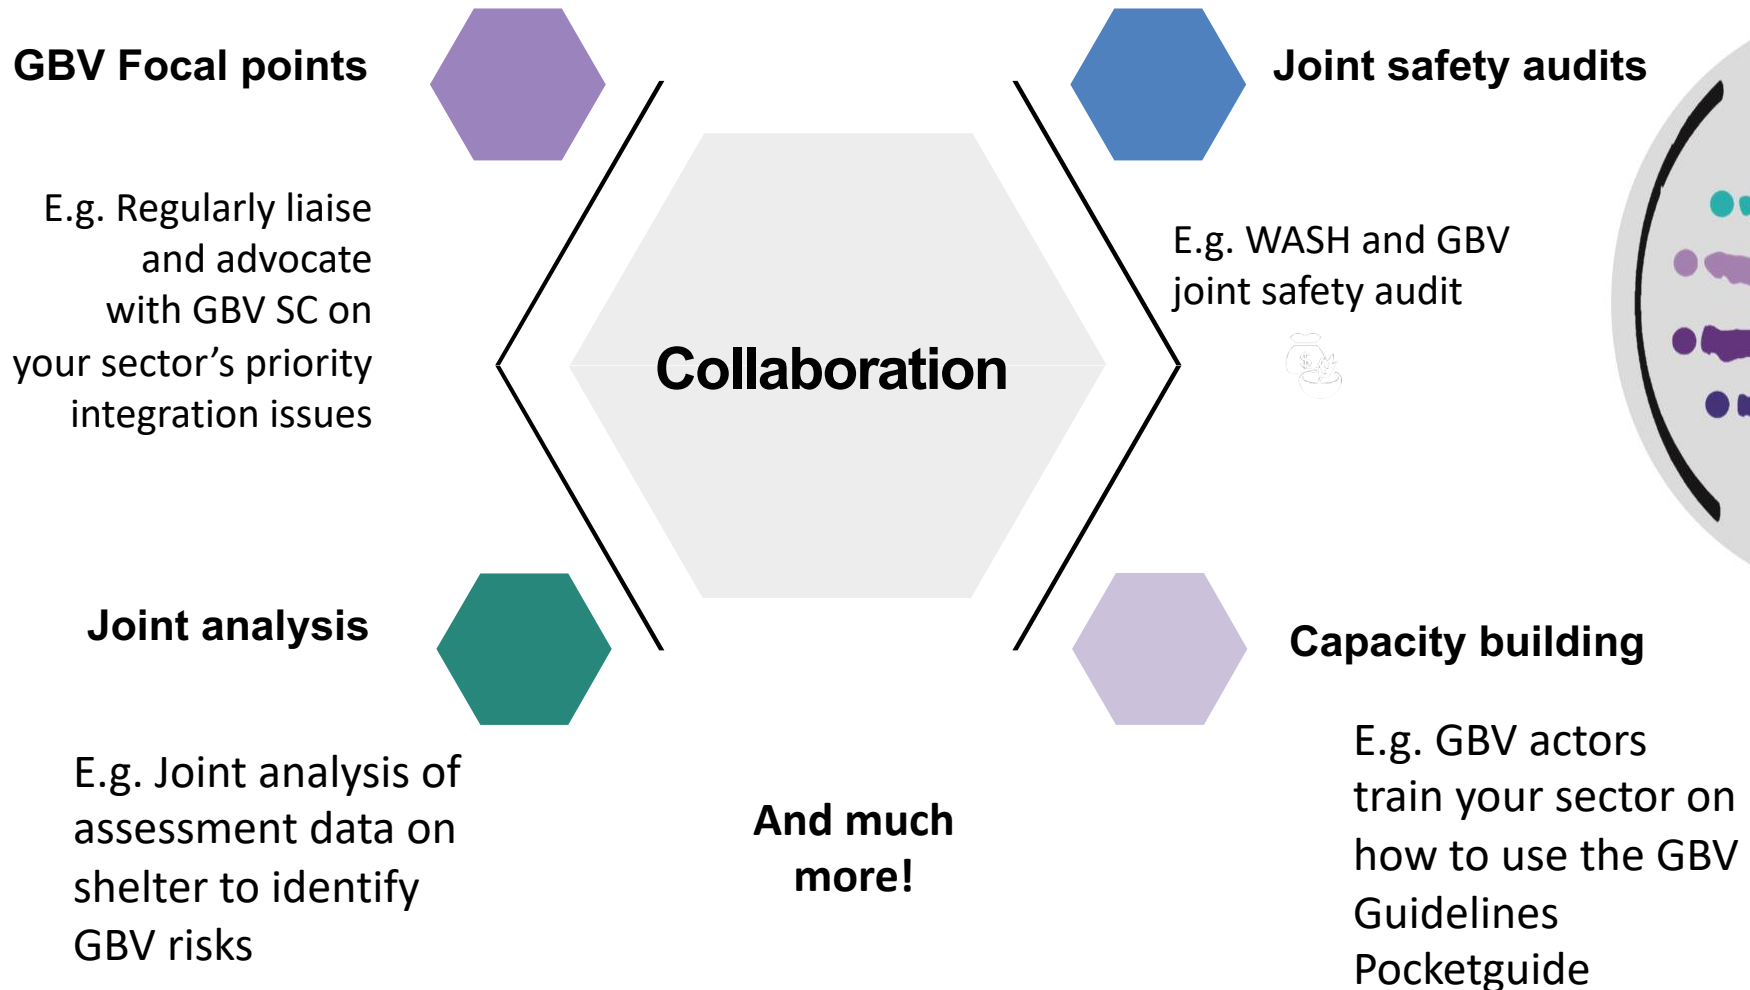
GBV Focal points

E.g. Regularly liaise and advocate with GBV SC on your sector's priority integration issues

Collaboration

Joint safety audits

E.g. WASH and GBV joint safety audit

Joint analysis

E.g. Joint analysis of assessment data on shelter to identify GBV risks

And much more!

Capacity building

E.g. GBV actors train your sector on how to use the GBV Guidelines Pocketguide